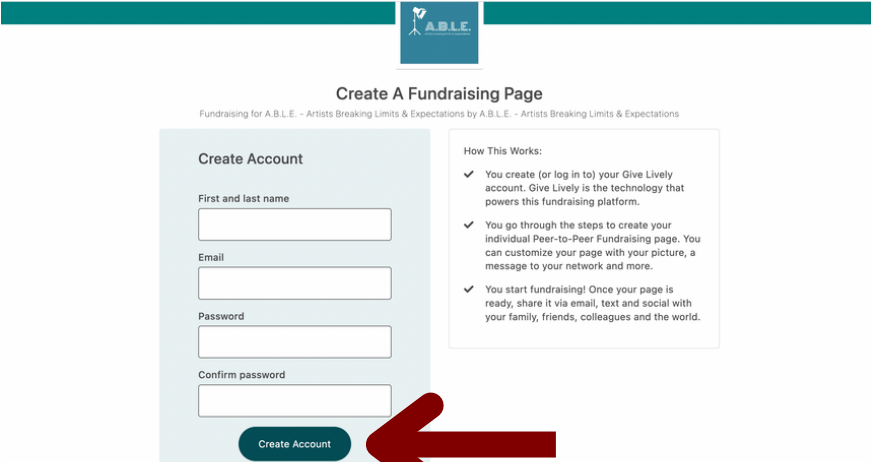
A.B.L.E.

Create A Fundraising Page

Fundraising for A.B.L.E. - Artists Breaking Limits & Expectations by A.B.L.E. - Artists Breaking Limits & Expectations

Create Account

First and last name

Email

Password

Confirm password

Create Account

How This Works:

You create (or log in to) your Give Lively account. Give Lively is the technology that powers this fundraising platform.

You go through the steps to create your individual Peer-to-Peer Fundraising page. You can customize your page with your picture, a message to your network and more.

You start fundraising! Once your page is ready, share it via email, text and social with your family, friends, colleagues and the world.